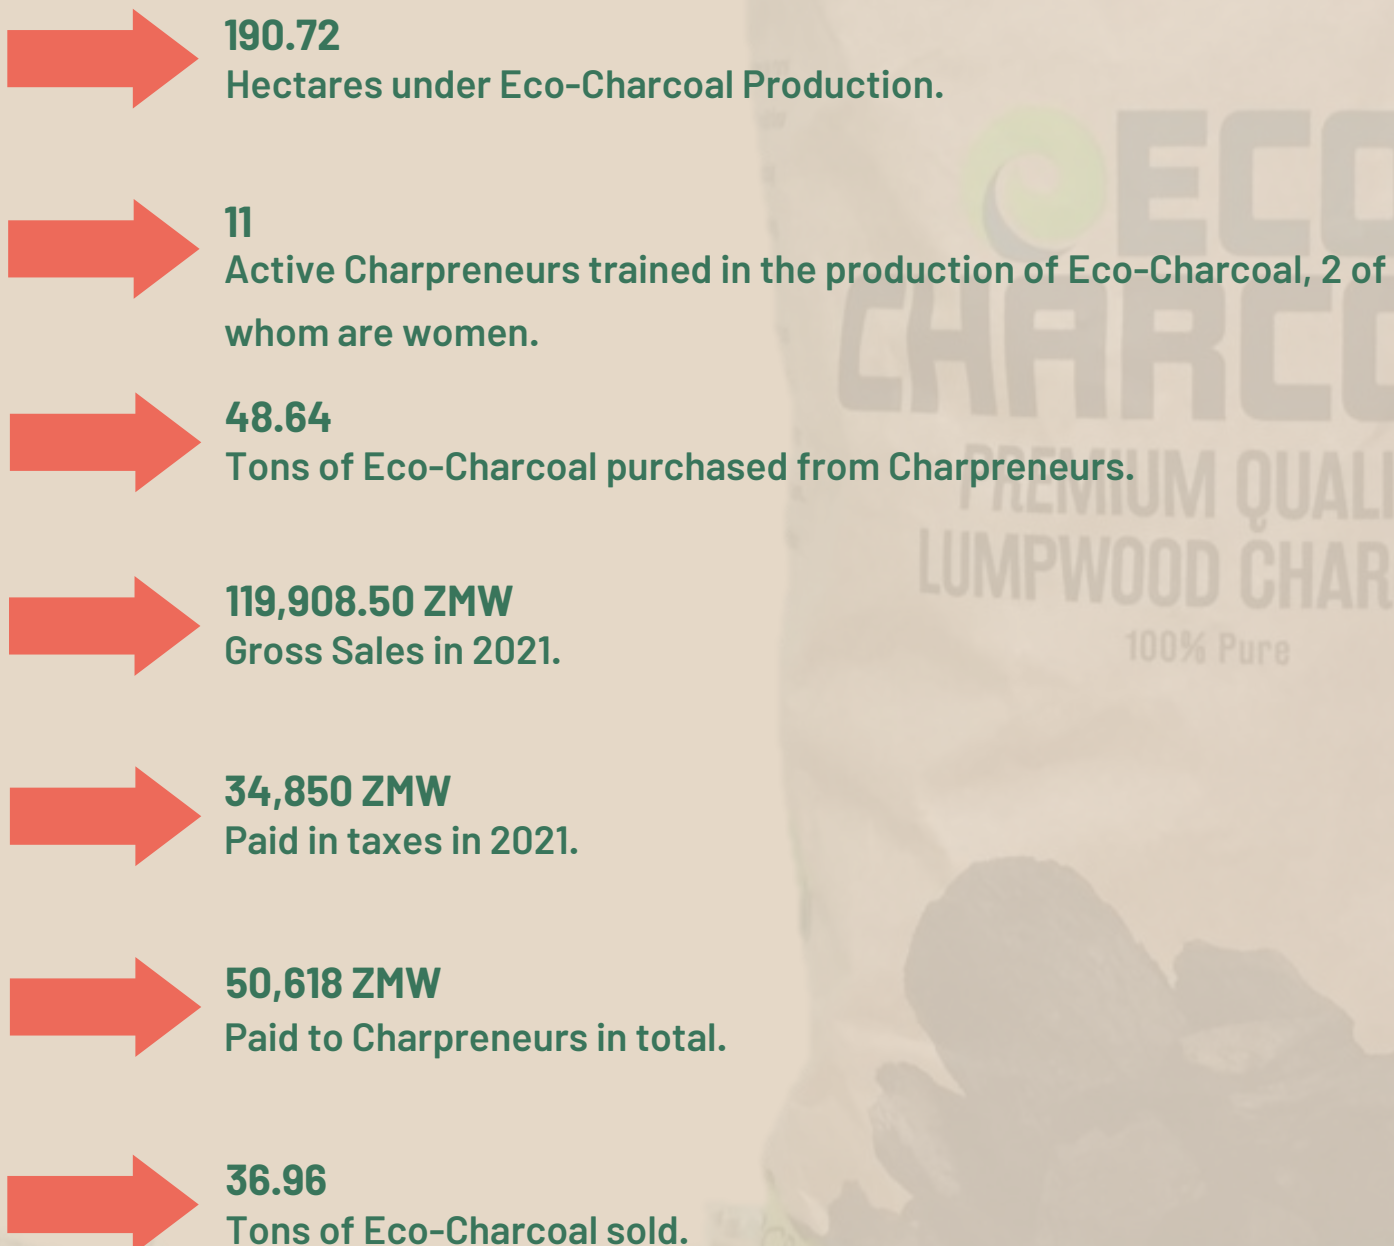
190.72
Hectares under Eco-Charcoal Production.

11
Active Charpreneurs trained in the production of Eco-Charcoal, 2 of whom are women.

48.64
Tons of Eco-Charcoal purchased from Charpreneurs.

119,908.50 ZMW
Gross Sales in 2021.

34,850 ZMW
Paid in taxes in 2021.

50,618 ZMW
Paid to Charpreneurs in total.

36.96
Tons of Eco-Charcoal sold.

ECO
CHARC
PREMIUM QUALI
LUMPWOOD CHAR
100% Pure